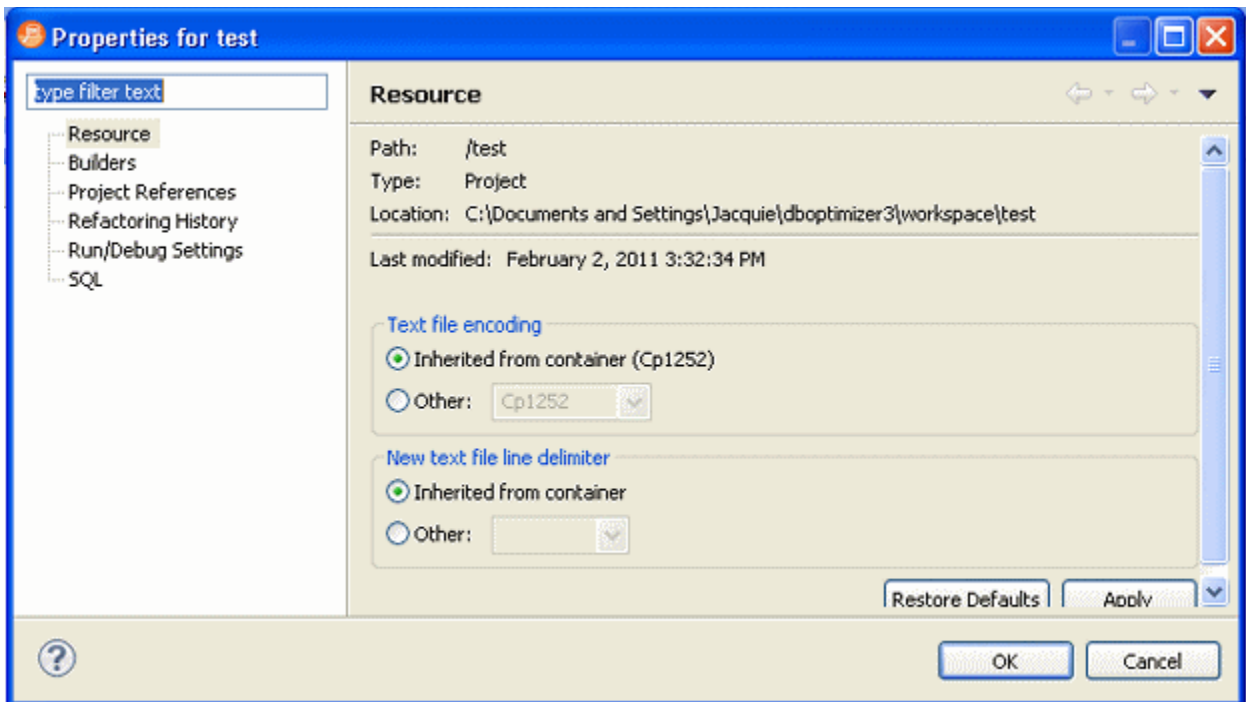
Properties for test

type filter text

Resource
Builders
Project References
Refactoring History
Run/Debug Settings
SQL

Resource

Path: /test
Type: Project
Location: C:\Documents and Settings\Jacquie\dboptimizer3\workspace\test

Last modified: February 2, 2011 3:32:34 PM

Text file encoding
Inherited from container (Cp1252)
Other: Cp1252

New text file line delimiter
Inherited from container
Other:

Restore Defaults
Apply

OK
Cancel